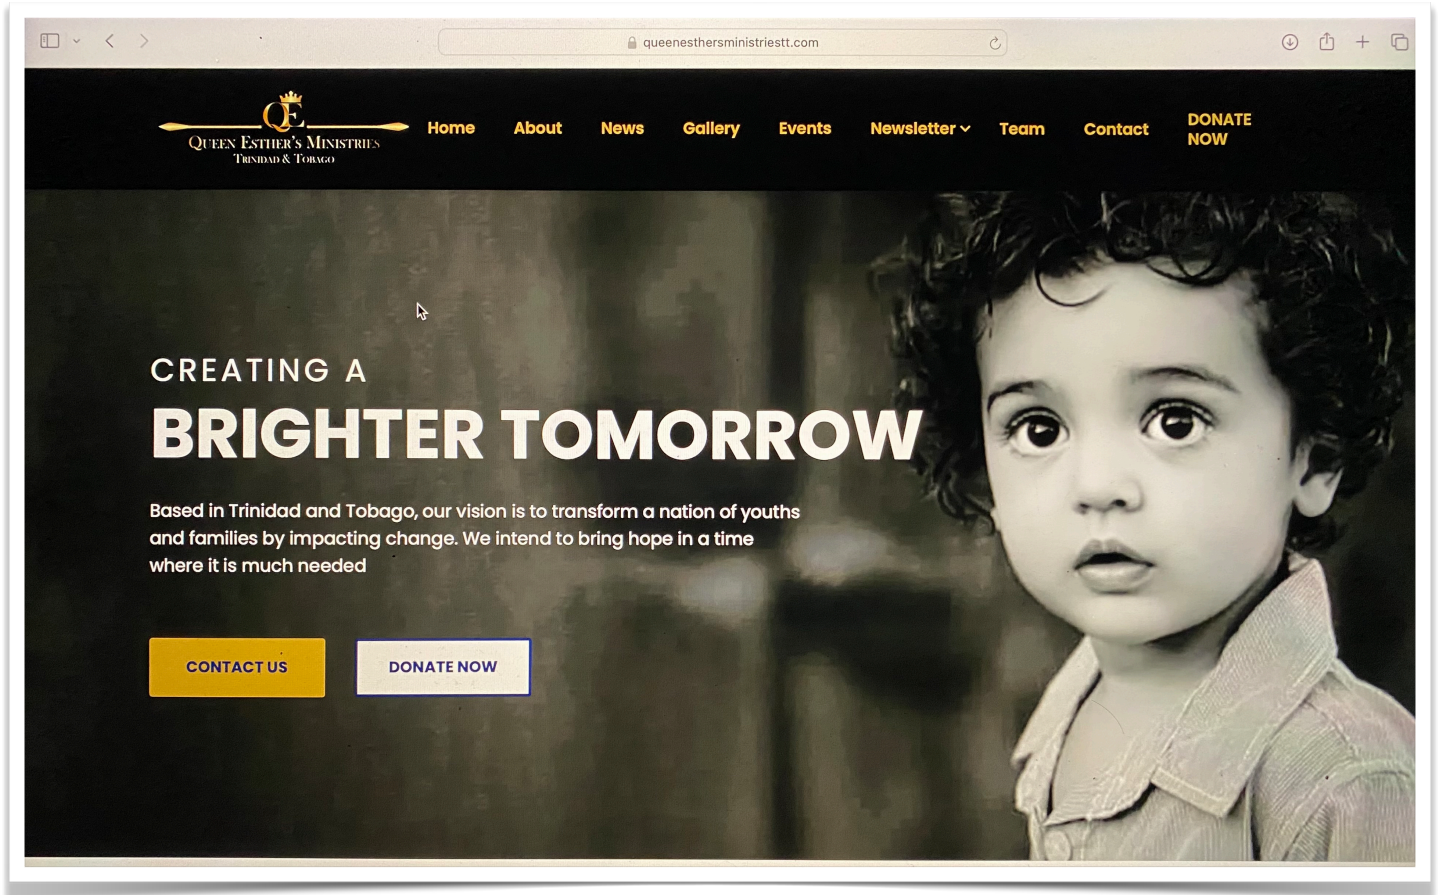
queenesthersministriestt.com

QE
Queen Esther's Ministries
Trinidad & Tobago

Home About News Gallery Events Newsletter Team Contact DONATE NOW

CREATING A
BRIGHTER TOMORROW

Based in Trinidad and Tobago, our vision is to transform a nation of youths and families by impacting change. We intend to bring hope in a time where it is much needed

CONTACT US
DONATE NOW